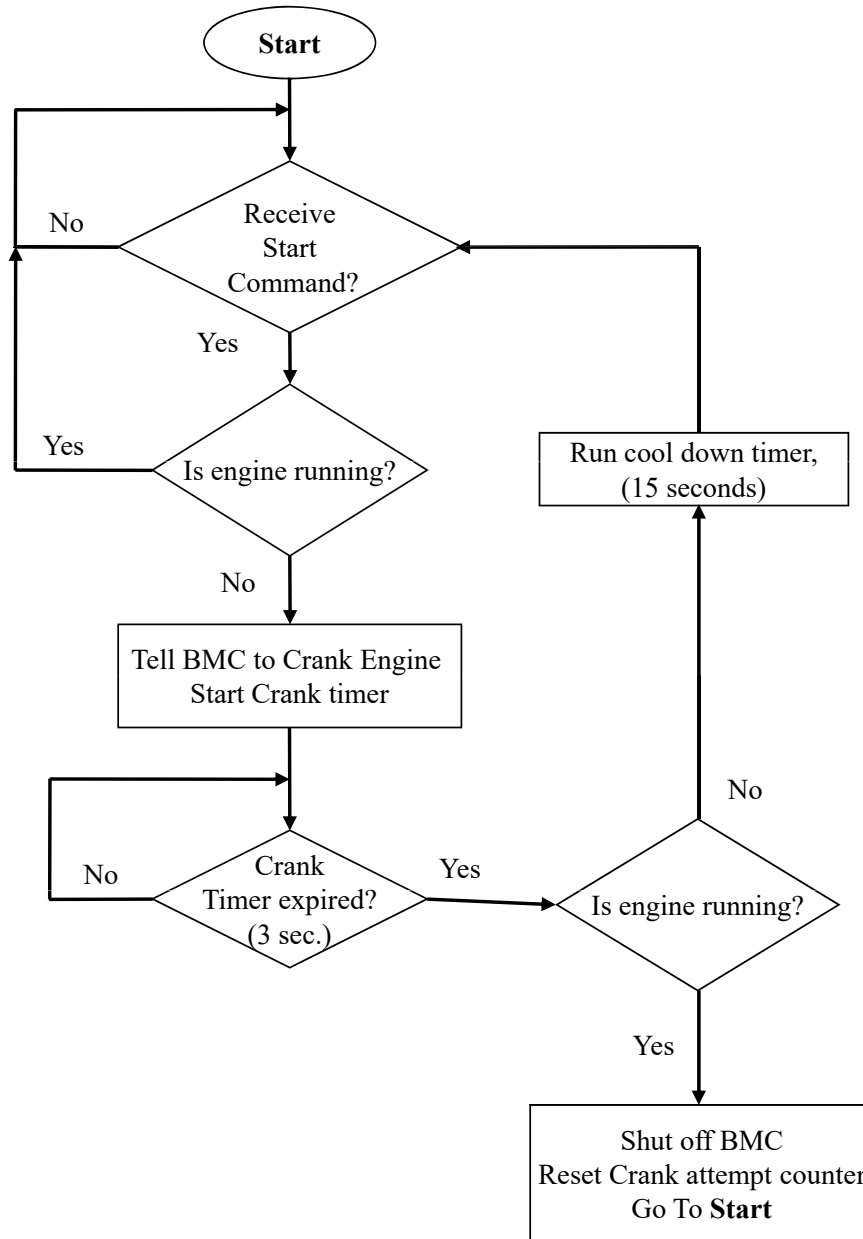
Start

No

Receive Start Command?

Yes

Yes

Is engine running?

No

Tell BMC to Crank Engine
Start Crank timer

No

Crank Timer expired? (3 sec.)

Yes

Is engine running?

No

Run cool down timer, (15 seconds)

Yes

Shut off BMC
Reset Crank attempt counter
Go To Start